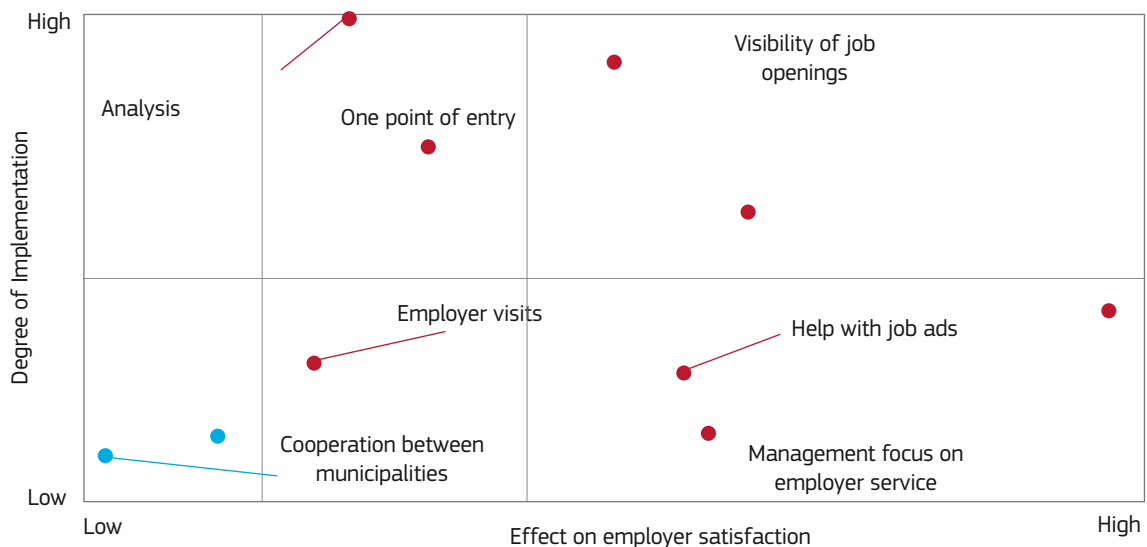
High

Low

Degree of Implementation

Analysis

One point of entry

Visibility of job openings

Employer visits

Help with job ads

Cooperation between municipalities

Management focus on employer service

Low

Effect on employer satisfaction

High